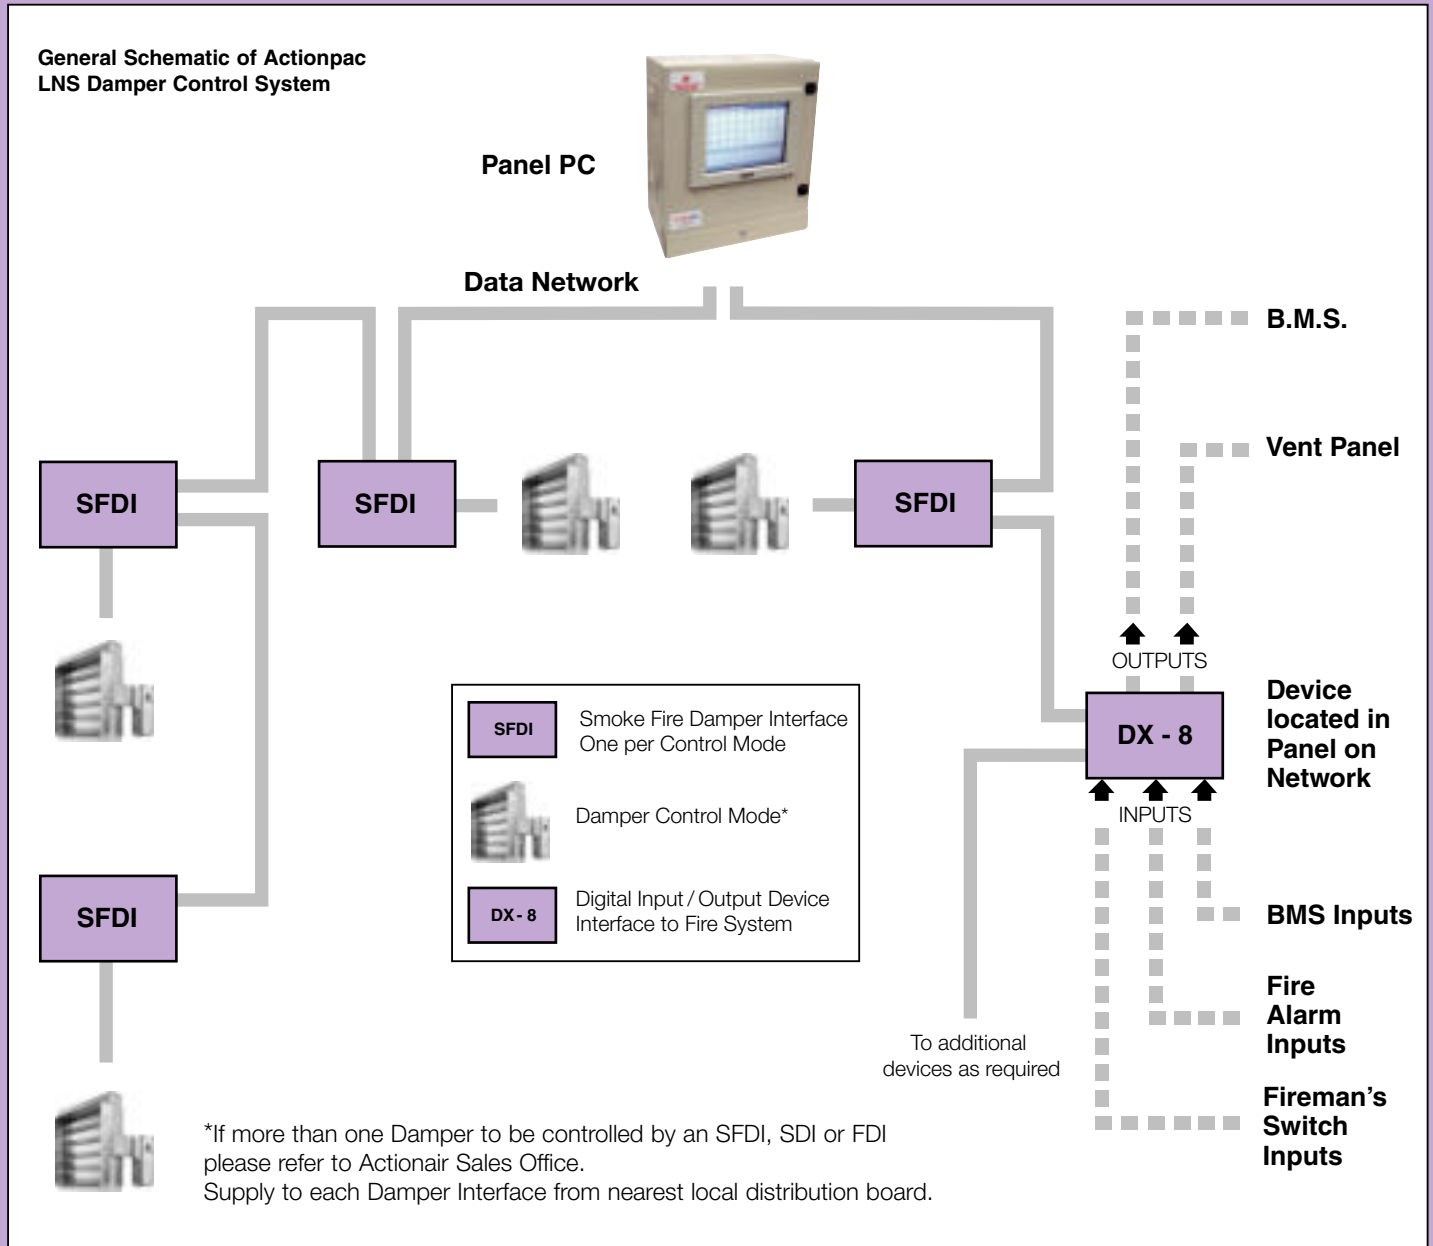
General Schematic of Actionpac LNS Damper Control System

Panel PC

Data Network

B.M.S.

Vent Panel

SFDI

SFDI

SFDI

OUTPUTS

DX - 8

Device located in Panel on Network

INPUTS

SFDI

Smoke Fire Damper Interface One per Control Mode

Damper Control Mode*

DX - 8

Digital Input / Output Device Interface to Fire System

SFDI

BMS Inputs

Fire Alarm Inputs

To additional devices as required

Fireman's Switch Inputs

*If more than one Damper to be controlled by an SFDI, SDI or FDI please refer to Actionair Sales Office.
Supply to each Damper Interface from nearest local distribution board.